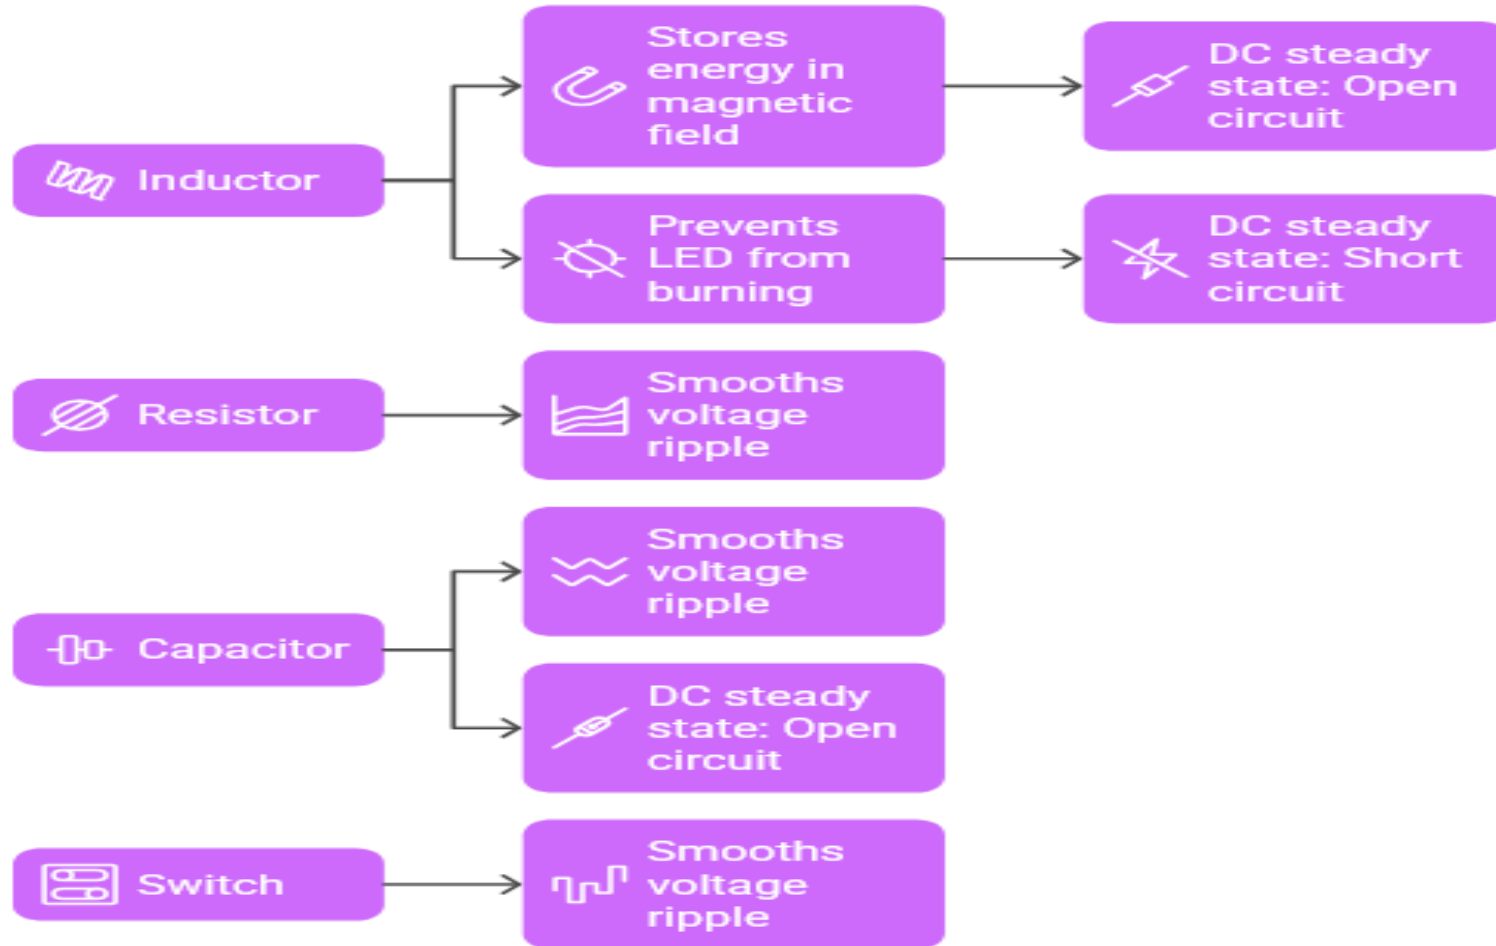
Inductor

Stores energy in magnetic field

DC steady state: Open circuit

Prevents LED from burning

DC steady state: Short circuit

Resistor

Smooths voltage ripple

Capacitor

Smooths voltage ripple

DC steady state: Open circuit

Switch

Smooths voltage ripple